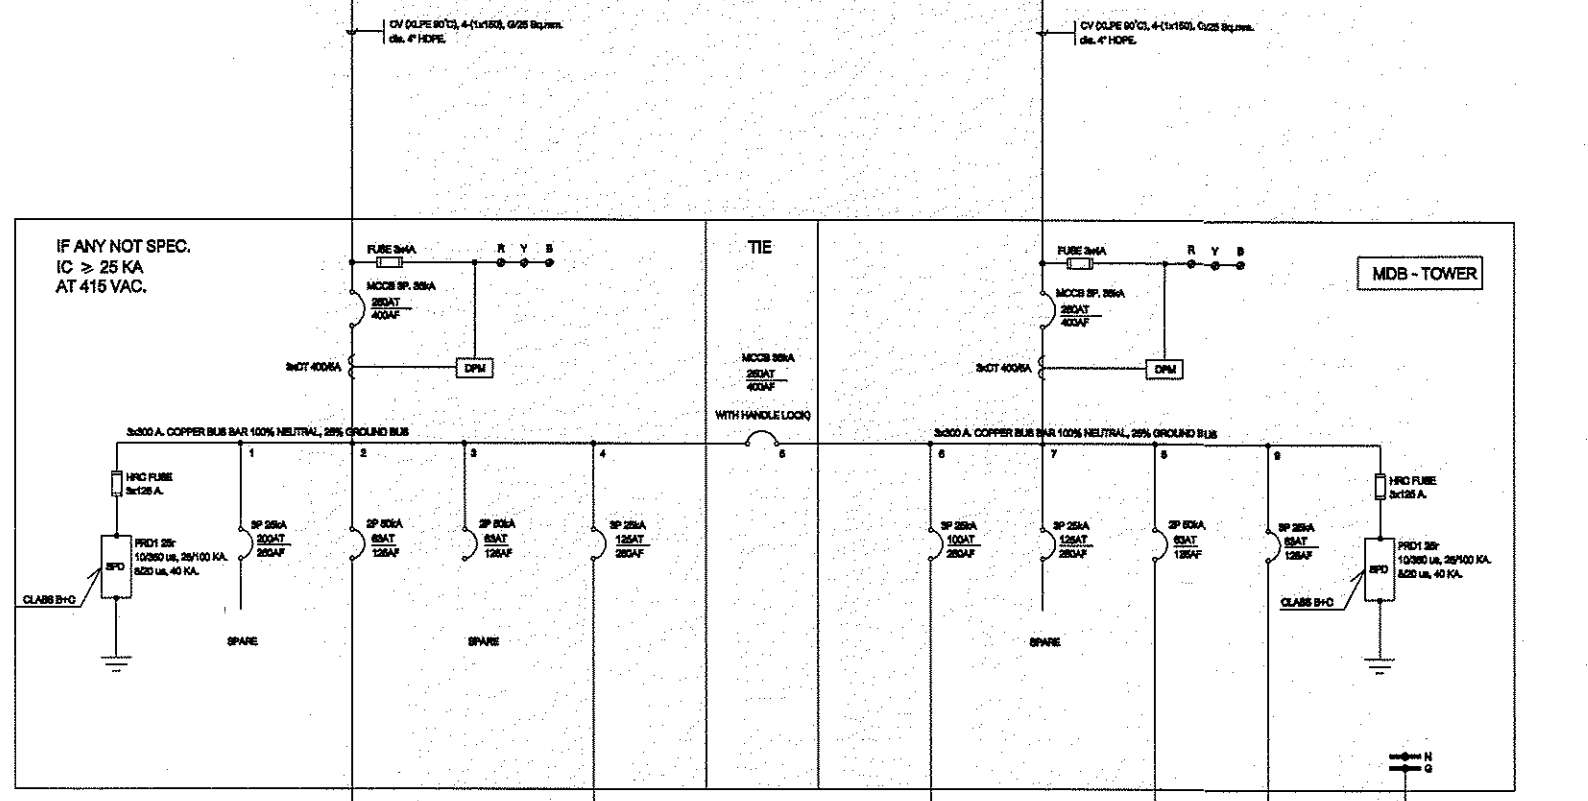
CV (XLPE 90°C), 4-(1x150), G/25 Sq.mm.
dia. 4" HDPE.

CV (XLPE 90°C), 4-(1x150), G/25 Sq.mm.
dia. 4" HDPE.

IF ANY NOT SPEC.
IC $\geq$ 25 KA
AT 415 VAC.

FUSE 3x4A
R Y B
MCCB 3P, 35kA
250AT
400AF
3xCT 400/5A
DPM

TIE
MCCB 35kA
250AT
400AF
WITH HANDLE LOCK)

FUSE 3x4A
R Y B
MCCB 3P, 35kA
250AT
400AF
3xCT 400/5A
DPM

MDB - TOWER

3x300 A. COPPER BUS BAR 100% NEUTRAL, 25% GROUND BUS
3x300 A. COPPER BUS BAR 100% NEUTRAL, 25% GROUND BUS

HRC FUSE
3x125 A.
PRD1 25r
10/350 us, 25/100 KA.
8/20 us, 40 KA.
SPD
CLASS B+C

1
3P 25kA
200AT
250AF
SPARE

2
2P 50kA
63AT
125AF

3
2P 50kA
63AT
125AF
SPARE

4
3P 25kA
125AT
250AF

5

6
3P 25kA
100AT
250AF

7
3P 25kA
125AT
250AF
SPARE

8
2P 50kA
63AT
125AF

9
3P 25kA
63AT
125AF

HRC FUSE
3x125 A.
PRD1 25r
10/350 us, 25/100 KA.
8/20 us, 40 KA.
SPD
CLASS B+C

N
G